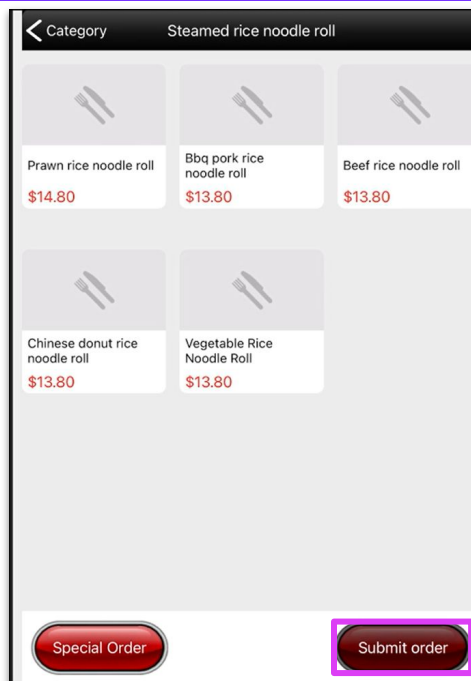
Category

Steamed rice noodle roll

Prawn rice noodle roll
$14.80

Bbq pork rice noodle roll
$13.80

Beef rice noodle roll
$13.80

Chinese donut rice noodle roll
$13.80

Vegetable Rice Noodle Roll
$13.80

Special Order

Submit order